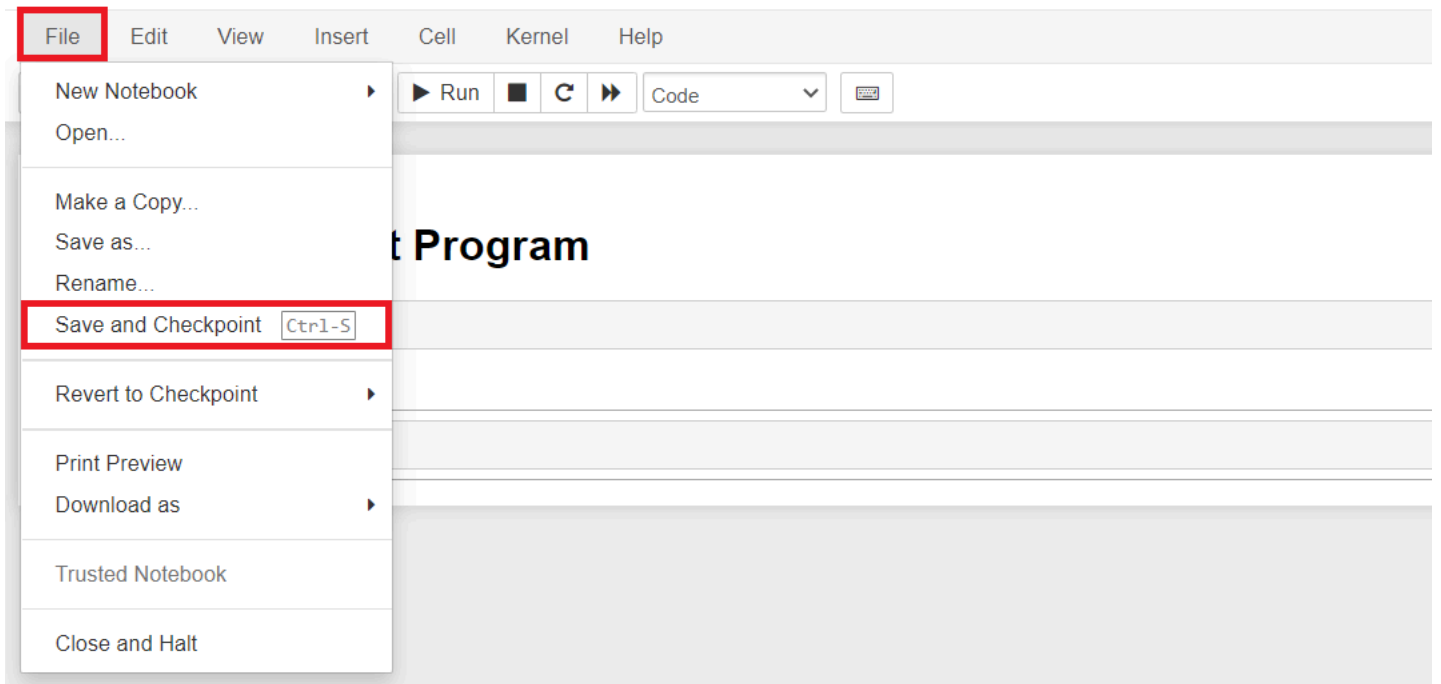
File Edit View Insert Cell Kernel Help

New Notebook
Open...

Make a Copy...
Save as...
Rename...
Save and Checkpoint Ctrl-S

Revert to Checkpoint

Print Preview
Download as

Trusted Notebook

Close and Halt

Run
Code

t Program